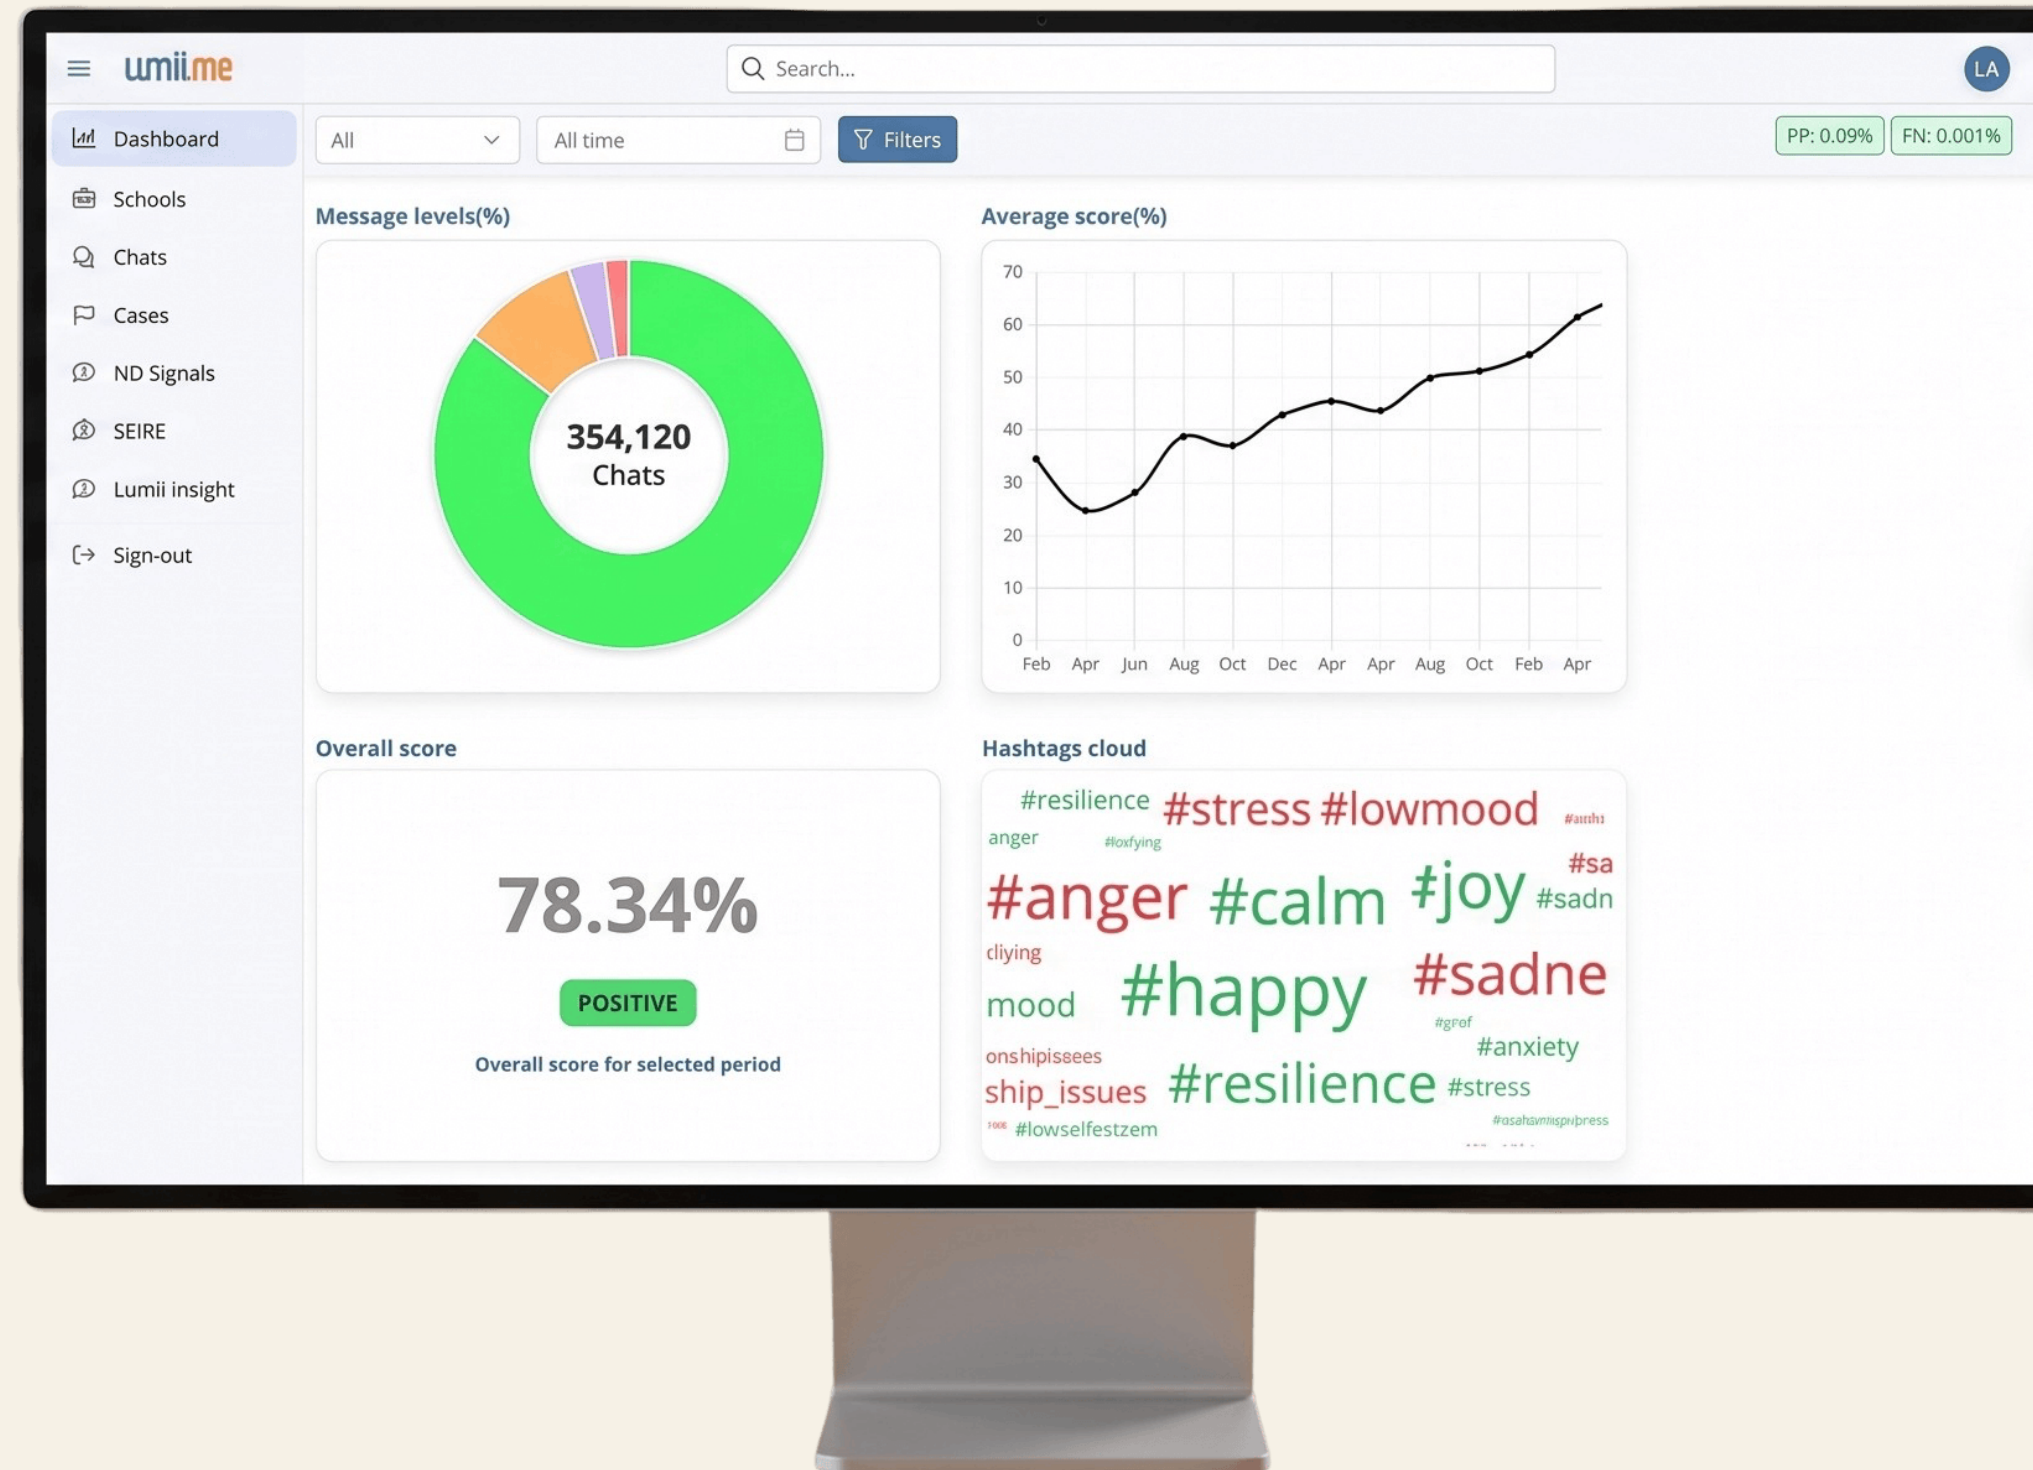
umii.me

Search...

LA

Dashboard
Schools
Chats
Cases
ND Signals
SEIRE
Lumii insight
Sign-out

All
All time
Filters

PP: 0.09%
FN: 0.001%

Message levels(%)

354,120
Chats

Average score(%)

70
60
50
40
30
20
10
0
Feb Apr Jun Aug Oct Dec Apr Apr Aug Oct Feb Apr

Overall score

78.34%

POSITIVE

Overall score for selected period

Hashtags cloud

#resilience #stress #lowmood #anth
anger #loxfying #sa
#anger #calm #joy #sadn
cliying
mood #happy #sadne
#grof
#anxiety
onshipiseees
ship_issues #resilience #stress
#asahsvmispipress
#lowselfestzem